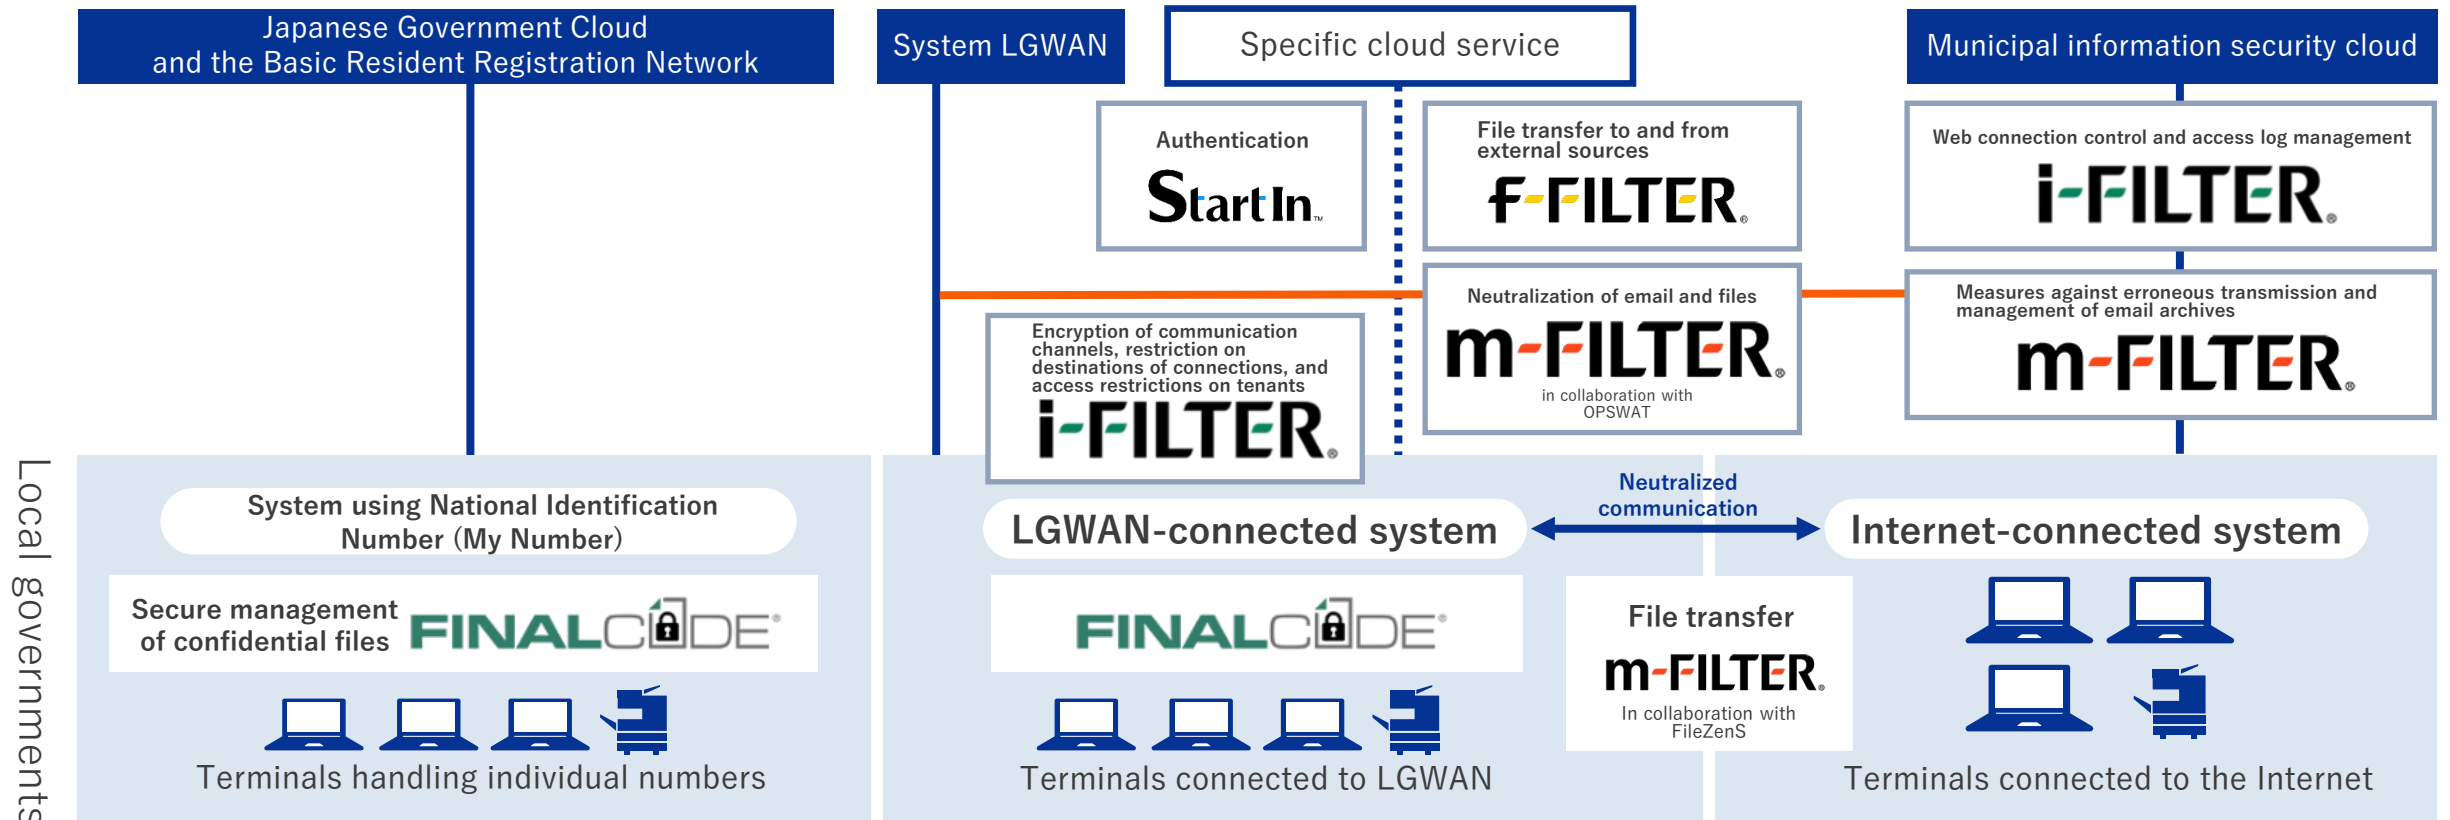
Japanese Government Cloud and the Basic Resident Registration Network

System LGWAN

Specific cloud service

Municipal information security cloud

Authentication
StartIn

File transfer to and from external sources
f-FILTER

Web connection control and access log management
i-FILTER

Neutralization of email and files
m-FILTER
in collaboration with OPSWAT

Measures against erroneous transmission and management of email archives
m-FILTER

Encryption of communication channels, restriction on destinations of connections, and access restrictions on tenants
i-FILTER

Local governments

System using National Identification Number (My Number)

Secure management of confidential files
FINALCODE

Terminals handling individual numbers

LGWAN-connected system

Neutralized communication

Internet-connected system

FINALCODE

File transfer
m-FILTER
In collaboration with FileZenS

Terminals connected to LGWAN

Terminals connected to the Internet